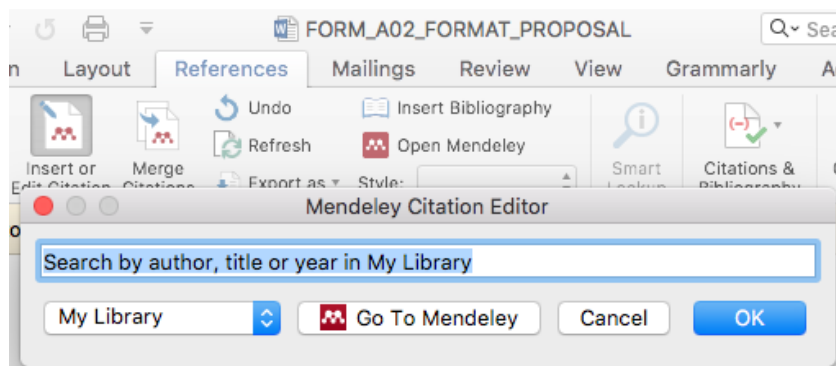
FORM_A02_FORMAT_PROPOSAL

Q Se

n Layout References Mailings Review View Grammarly A

Insert or Edit Citation

Merge Citations

Undo

Refresh

Export as

Insert Bibliography

Open Mendeley

Style:

Smart Lookup

Citations & Bibliography

Mendeley Citation Editor

Search by author, title or year in My Library

My Library

Go To Mendeley

Cancel

OK